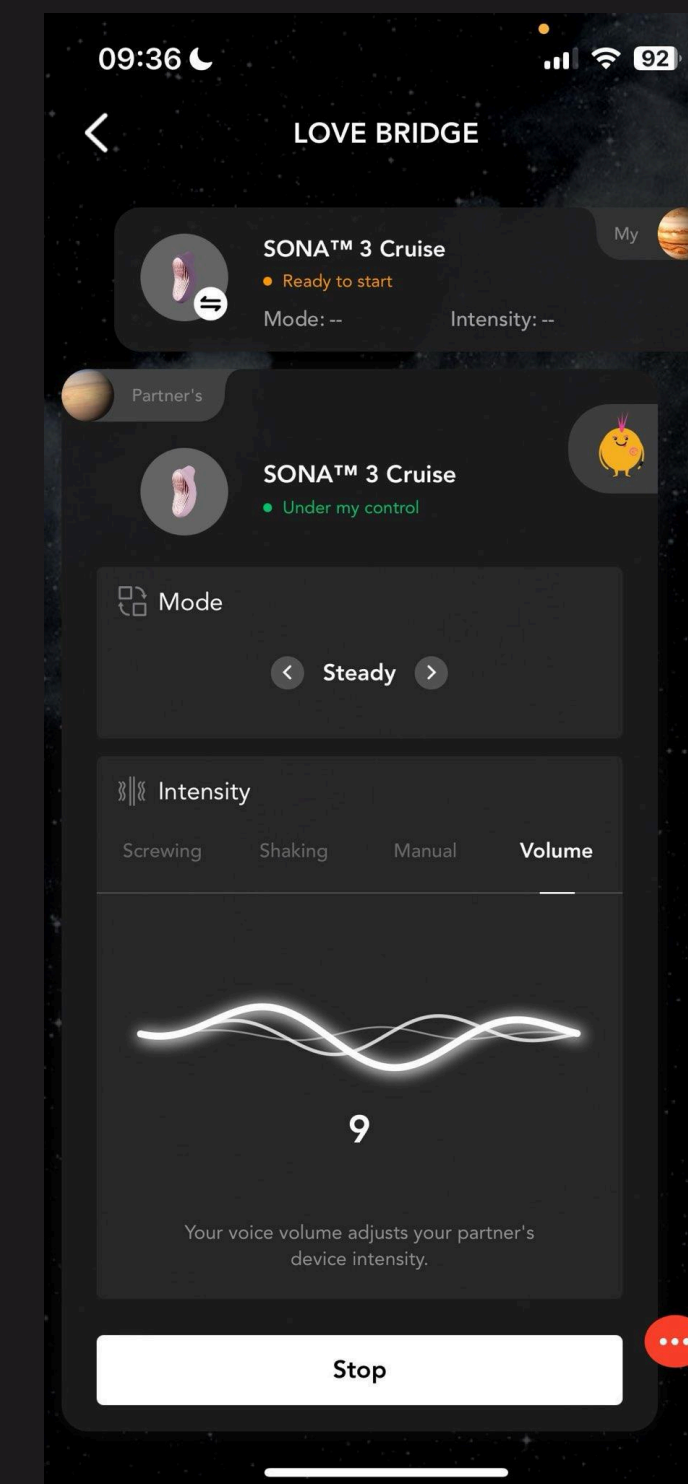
09:36

92

LOVE BRIDGE

My

SONA™ 3 Cruise
Ready to start
Mode: --
Intensity: --

Partner's

SONA™ 3 Cruise
Under my control

Mode

Steady

Intensity

Screwing
Shaking
Manual
Volume

9

Your voice volume adjusts your partner's device intensity.

Stop